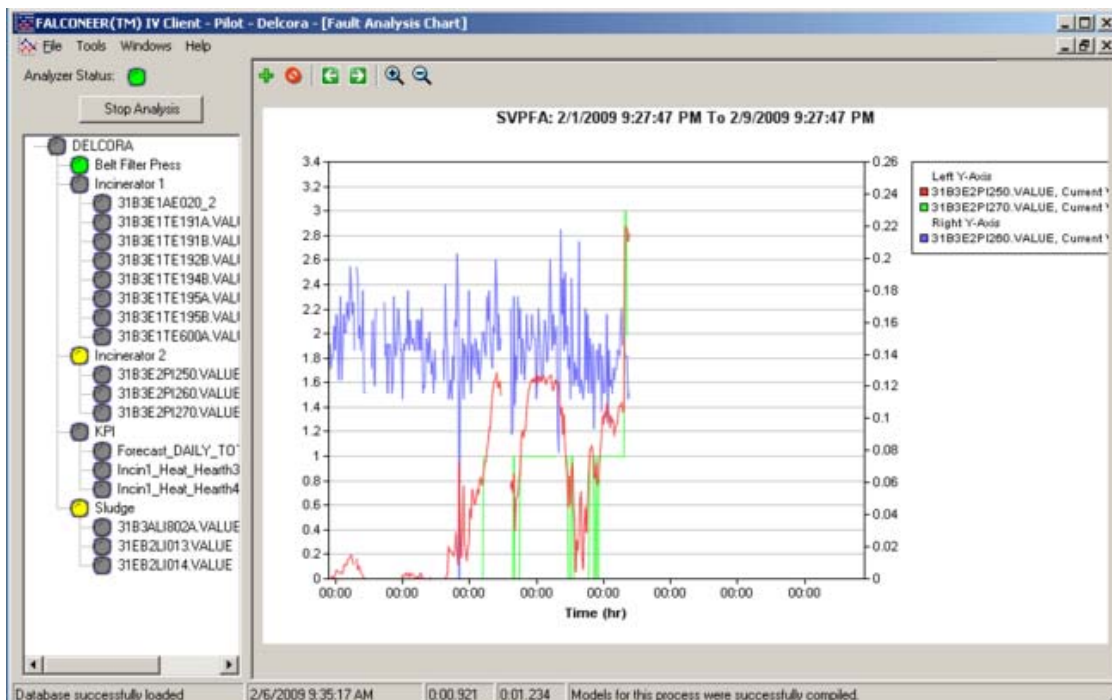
FALCONEER(TM) IV Client - Pilot - Delcora - [Fault Analysis Chart]

File Tools Windows Help

Analyzer Status:

Stop Analysis

DELCORA
Belt Filter Press
Incinerator 1
31B3E1AE020_2
31B3E1TE191A.VALI
31B3E1TE191B.VALI
31B3E1TE192B.VALI
31B3E1TE194B.VALI
31B3E1TE195A.VALI
31B3E1TE195B.VALI
31B3E1TE600A.VALI
Incinerator 2
31B3E2PI250.VALUE
31B3E2PI260.VALUE
31B3E2PI270.VALUE
KPI
Forecast_DAILY_TO
Incin1_Heat_Hearth3
Incin1_Heat_Hearth4
Sludge
31B3ALI802A.VALUE
31EB2LI013.VALUE
31EB2LI014.VALUE

SVPFA: 2/1/2009 9:27:47 PM To 2/9/2009 9:27:47 PM

3.4
3.2
3
2.8
2.6
2.4
2.2
2
1.8
1.6
1.4
1.2
1
0.8
0.6
0.4
0.2
0

0.26
0.24
0.22
0.2
0.18
0.16
0.14
0.12
0.1
0.08
0.06
0.04
0.02
0

00:00 00:00 00:00 00:00 00:00 00:00 00:00 00:00

Time (hr)

Left Y-Axis
31B3E2PI250.VALUE, Current V
31B3E2PI270.VALUE, Current V
Right Y-Axis
31B3E2PI260.VALUE, Current V

Database successfully loaded | 2/6/2009 9:35:17 AM | 0:00.921 | 0:01.234 | Models for this process were successfully compiled.